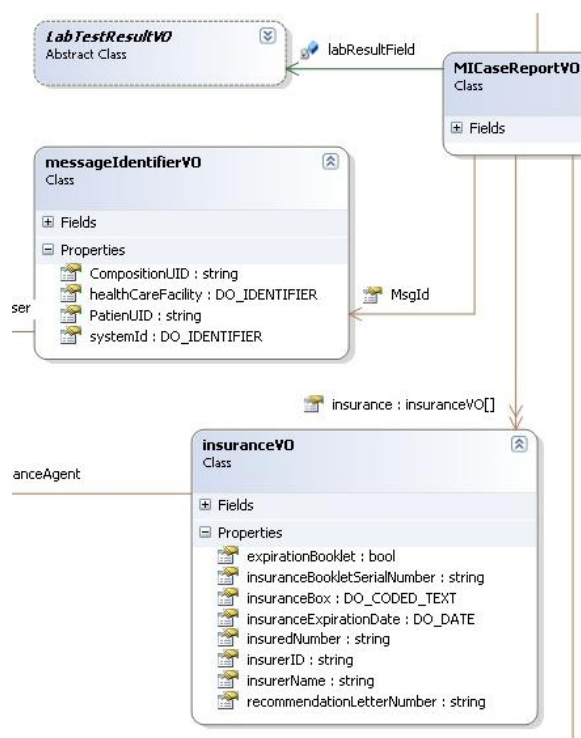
LabTestResultVO
Abstract Class

labResultField

MICaseReportVO
Class

Fields

messageIdentifierVO
Class

Fields

Properties

CompositionUID : string

healthCareFacility : DO_IDENTIFIER

PatienUID : string

systemId : DO_IDENTIFIER

ser

MsgId

insurance : insuranceVO[]

anceAgent

insuranceVO
Class

Fields

Properties

expirationBooklet : bool

insuranceBookletSerialNumber : string

insuranceBox : DO_CODED_TEXT

insuranceExpirationDate : DO_DATE

insuredNumber : string

insurerID : string

insurerName : string

recommendationLetterNumber : string